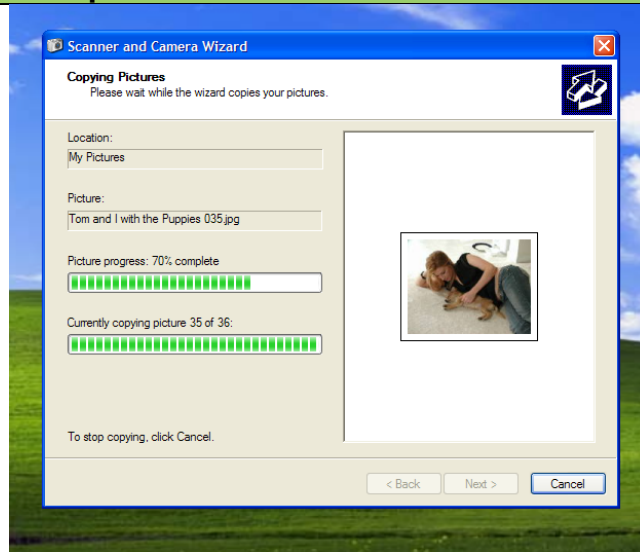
Scanner and Camera Wizard

Copying Pictures
Please wait while the wizard copies your pictures.

Location:
My Pictures

Picture:
Tom and I with the Puppies 035.jpg

Picture progress: 70% complete

Currently copying picture 35 of 36:

To stop copying, click Cancel.

< Back
Next >
Cancel